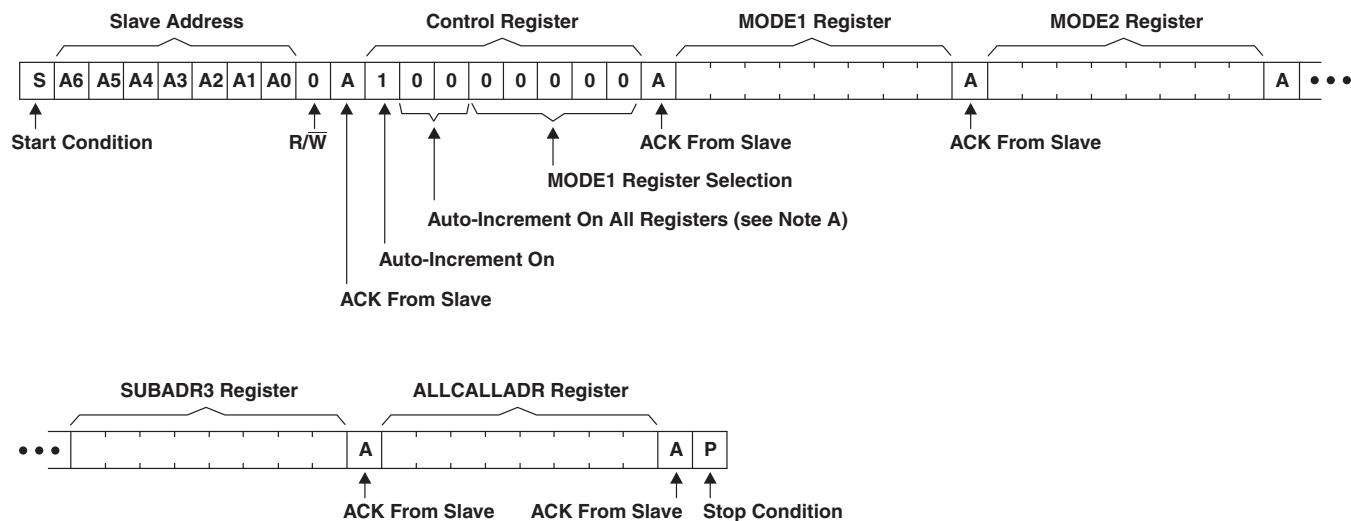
Slave Address

Control Register

MODE1 Register

MODE2 Register

| S | A6 | A5 | A4 | A3 | A2 | A1 | A0 | 0 | A | 1 | 0 | 0 | 0 | 0 | 0 | 0 | 0 | A | | A | | A | • • • |
|---|---|---|---|---|---|---|---|---|---|---|---|---|---|---|---|---|---|---|---|---|---|---|---|

Start Condition

R/$\overline{W}$

ACK From Slave

ACK From Slave

MODE1 Register Selection

Auto-Increment On All Registers (see Note A)

Auto-Increment On

ACK From Slave

SUBADR3 Register

ALLCALLADR Register

| • • • | | A | | A | P |
|---|---|---|---|---|---|

ACK From Slave

ACK From Slave

Stop Condition